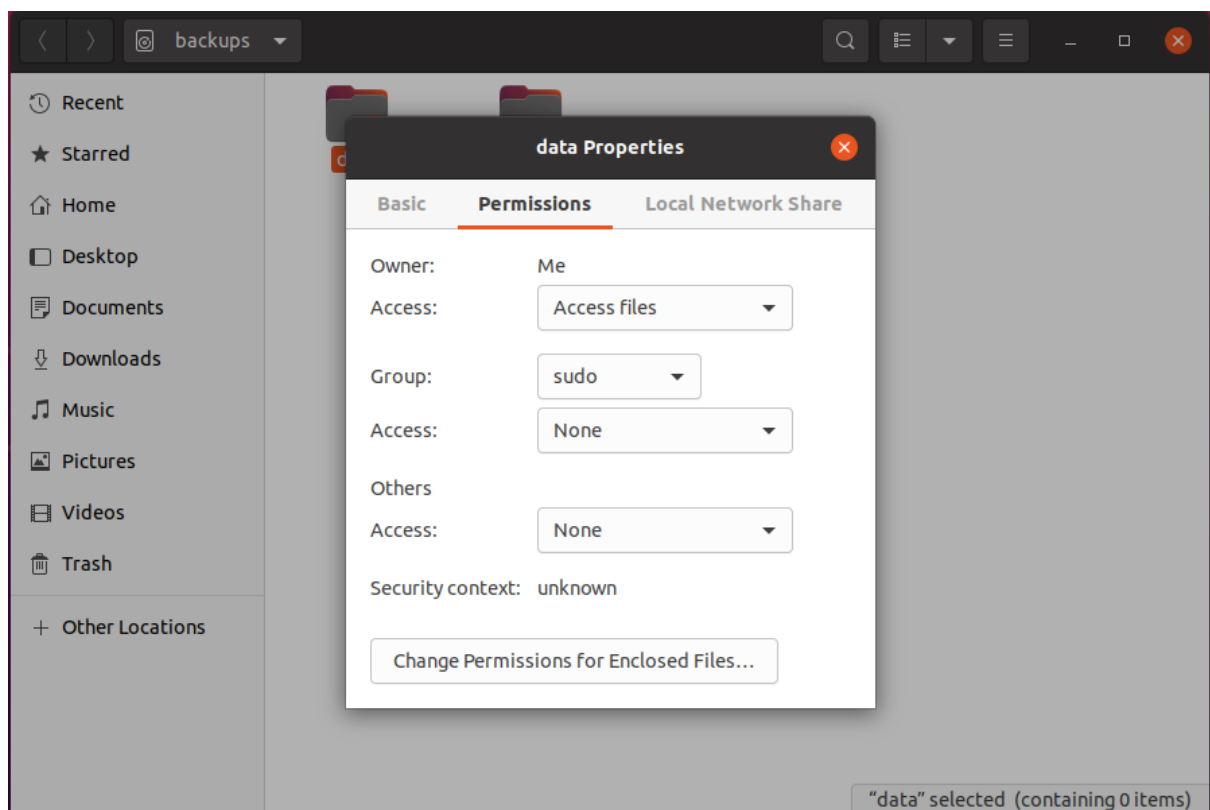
backups

Recent
Starred
Home
Desktop
Documents
Downloads
Music
Pictures
Videos
Trash
Other Locations

data Properties

Basic Permissions Local Network Share

Owner: Me
Access: Access files

Group: sudo
Access: None

Others
Access: None

Security context: unknown

Change Permissions for Enclosed Files…

"data" selected (containing 0 items)